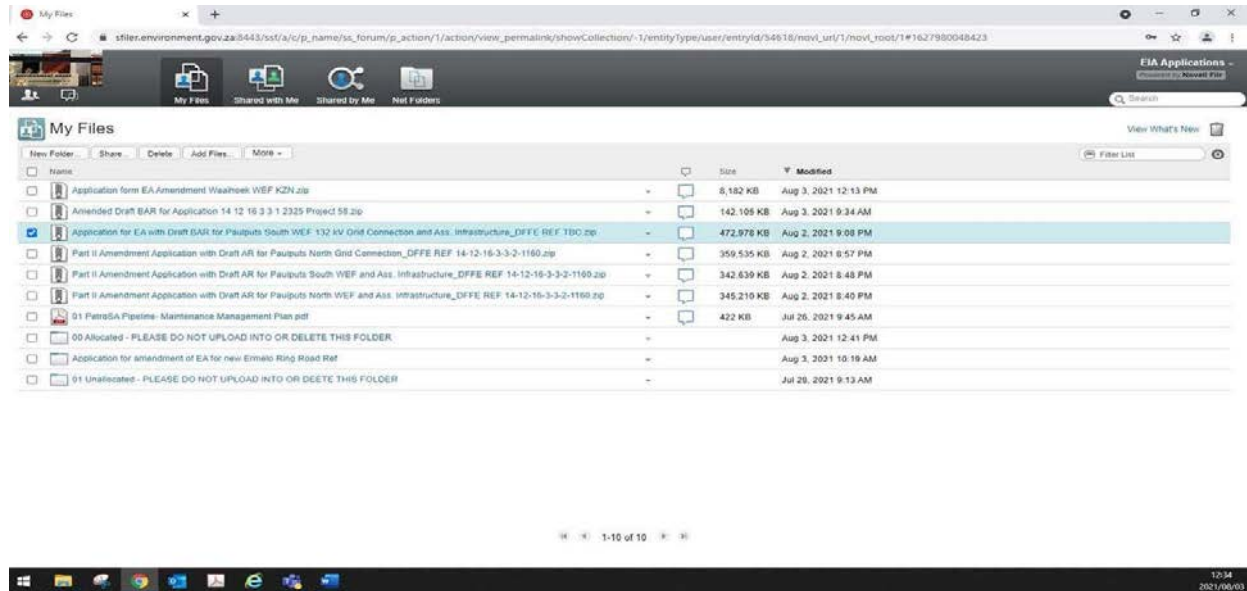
My Files

sfiler.environment.gov.za:8443/ssf/a/c/p_name/ss_forum/p_action/1/action/view_permalink/showCollection/-1/entityType/user/entryId/54618/novl_url/1/novl_root/1#1627980048423

My Files Shared with Me Shared by Me Net Folders

EIA Applications
Powered by Novell Filr

Search

My Files

View What's New

New Folder... Share... Delete Add Files... More

Filter List

| Name | | | Size | Modified |
|---|---|---|---|---|
| Application form EA Amendment Waalhoek WEF KZN.zip | | | 8,182 KB | Aug 3, 2021 12:13 PM |
| Amended Draft BAR for Application 14 12 16 3 3 1 2325 Project 58.zip | | | 142,105 KB | Aug 3, 2021 9:34 AM |
| Application for EA with Draft BAR for Paulputs South WEF 132 kV Grid Connection and Ass. Infrastructure_DFFE REF TBC.zip | | | 472,978 KB | Aug 2, 2021 9:08 PM |
| Part II Amendment Application with Draft AR for Paulputs North Grid Connection_DFFE REF 14-12-16-3-3-2-1160.zip | | | 359,535 KB | Aug 2, 2021 8:57 PM |
| Part II Amendment Application with Draft AR for Paulputs South WEF and Ass. Infrastructure_DFFE REF 14-12-16-3-3-2-1160.zip | | | 342,639 KB | Aug 2, 2021 8:48 PM |
| Part II Amendment Application with Draft AR for Paulputs North WEF and Ass. Infrastructure_DFFE REF 14-12-16-3-3-2-1160.zip | | | 345,210 KB | Aug 2, 2021 8:40 PM |
| 01 PetroSA Pipeline- Maintenance Management Plan.pdf | | | 422 KB | Jul 26, 2021 9:45 AM |
| 00 Allocated - PLEASE DO NOT UPLOAD INTO OR DELETE THIS FOLDER | | | | Aug 3, 2021 12:41 PM |
| Application for amendment of EA for new Ermelo Ring Road Ref | | | | Aug 3, 2021 10:19 AM |
| 01 Unallocated - PLEASE DO NOT UPLOAD INTO OR DEETE THIS FOLDER | | | | Jul 28, 2021 9:13 AM |

1-10 of 10

12:34
2021/08/03